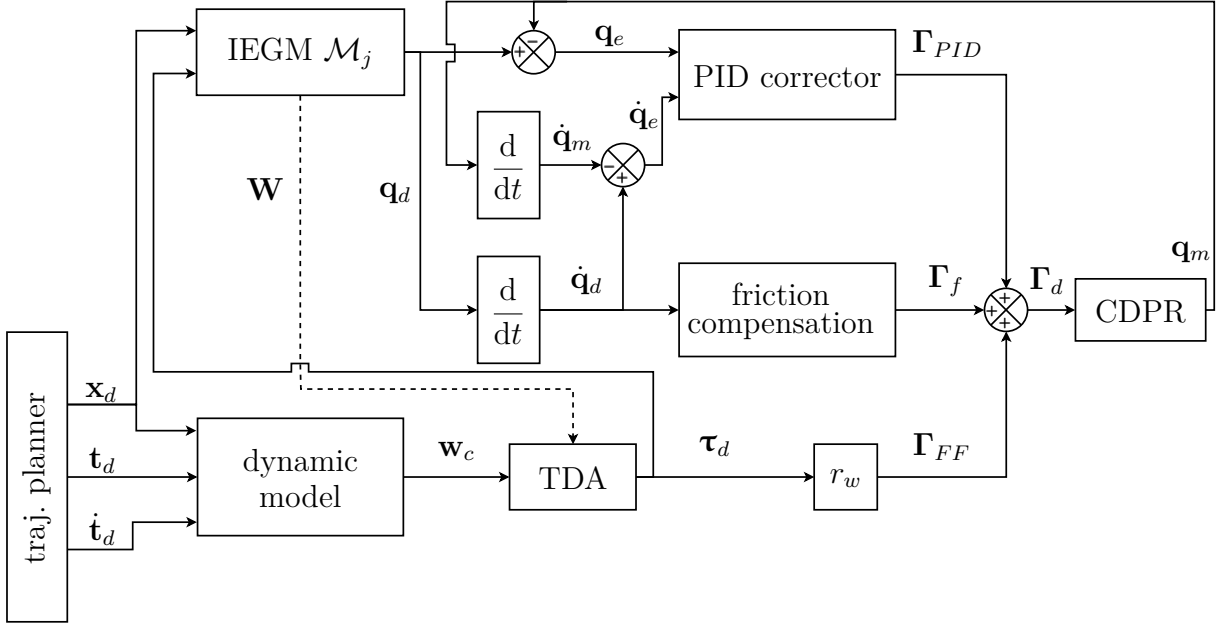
IEGM $\mathcal{M}_j$

$\mathbf{q}_e$

PID corrector

$\mathbf{\Gamma}_{PID}$

$\dot{\mathbf{q}}_m$

$\dot{\mathbf{q}}_e$

$\frac{\mathrm{d}}{\mathrm{d}t}$

$\mathbf{W}$

$\mathbf{q}_d$

$\frac{\mathrm{d}}{\mathrm{d}t}$

$\dot{\mathbf{q}}_d$

friction compensation

$\mathbf{\Gamma}_f$

$\mathbf{\Gamma}_d$

CDPR

$\mathbf{q}_m$

traj. planner

$\mathbf{x}_d$

$\mathbf{t}_d$

$\dot{\mathbf{t}}_d$

dynamic model

$\mathbf{w}_c$

TDA

$\boldsymbol{\tau}_d$

$r_w$

$\mathbf{\Gamma}_{FF}$